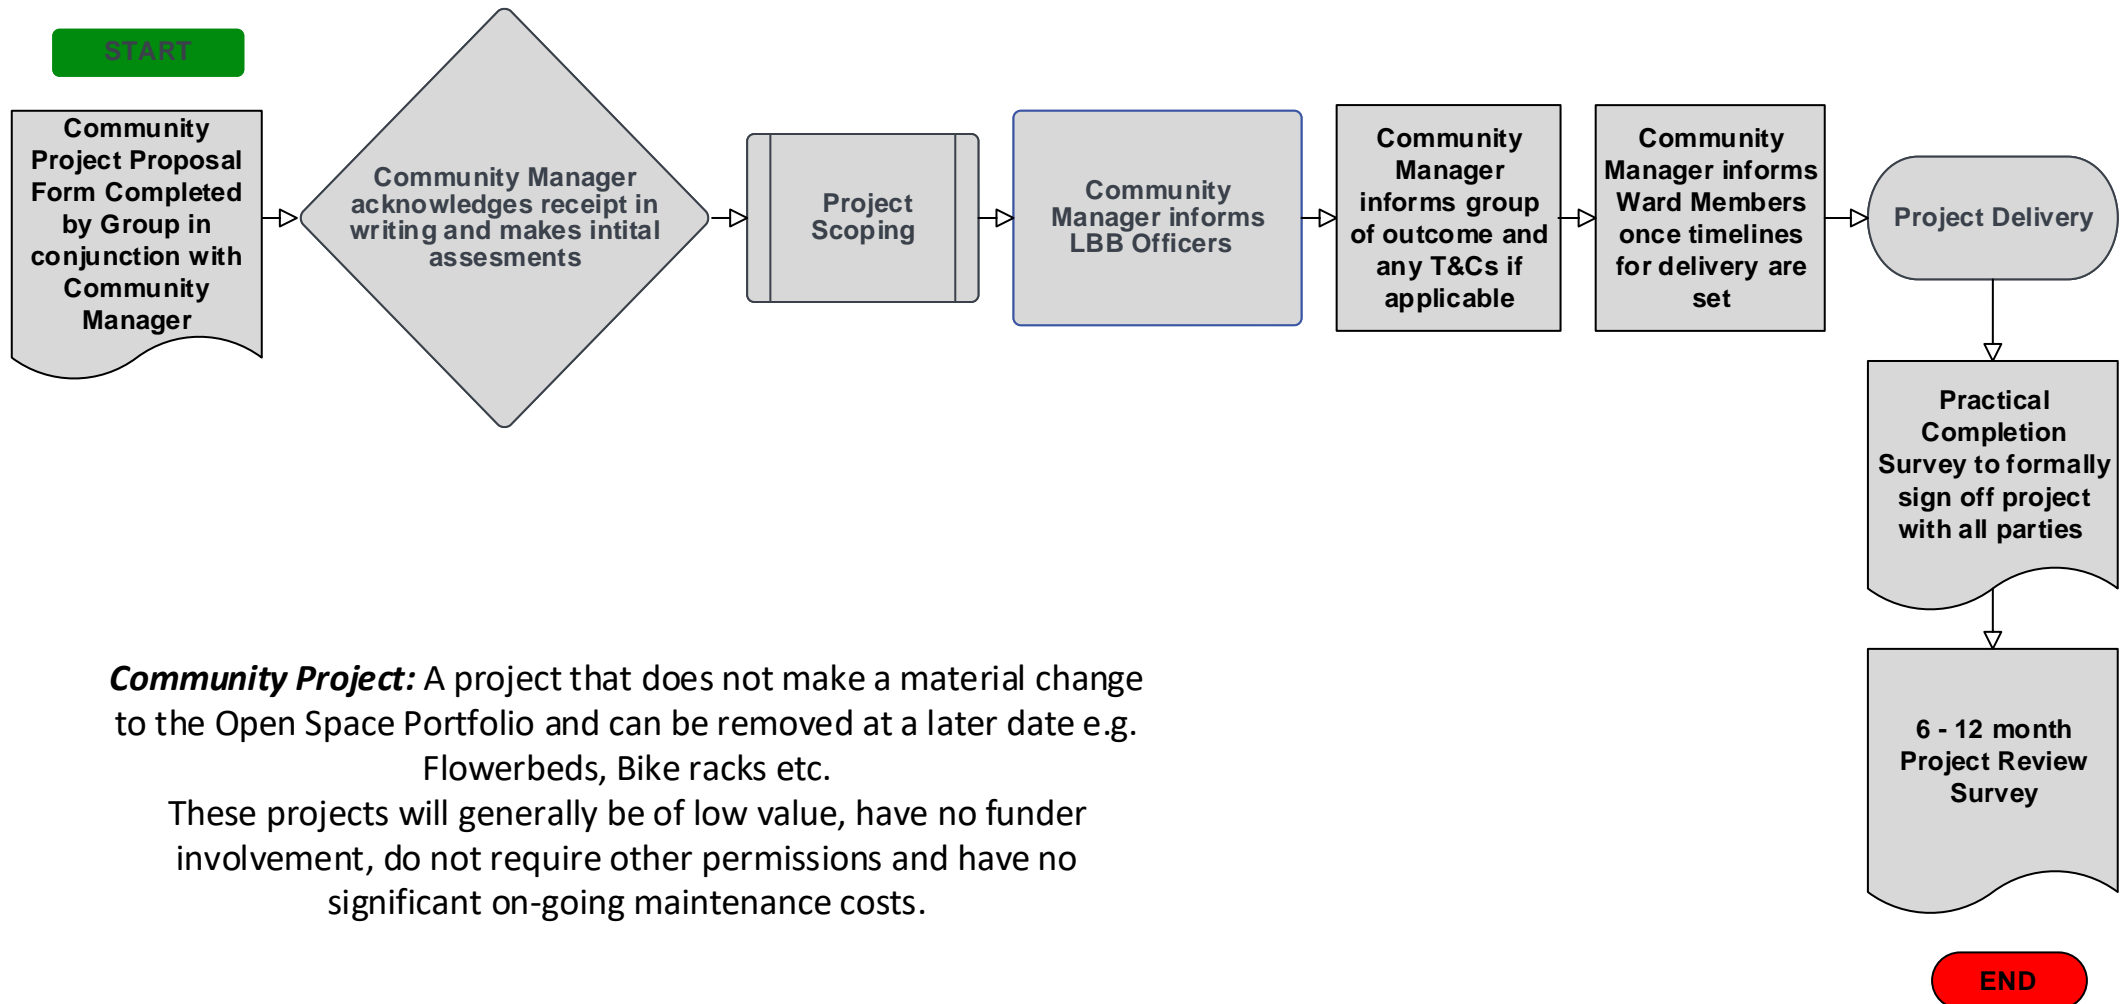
START

Community Project Proposal Form Completed by Group in conjunction with Community Manager

Community Manager acknowledges receipt in writing and makes intital assesments

Project Scoping

Community Manager informs LBB Officers

Community Manager informs group of outcome and any T&Cs if applicable

Community Manager informs Ward Members once timelines for delivery are set

Project Delivery

Practical Completion Survey to formally sign off project with all parties

6 - 12 month Project Review Survey

END

***Community Project:*** A project that does not make a material change to the Open Space Portfolio and can be removed at a later date e.g. Flowerbeds, Bike racks etc.
These projects will generally be of low value, have no funder involvement, do not require other permissions and have no significant on-going maintenance costs.